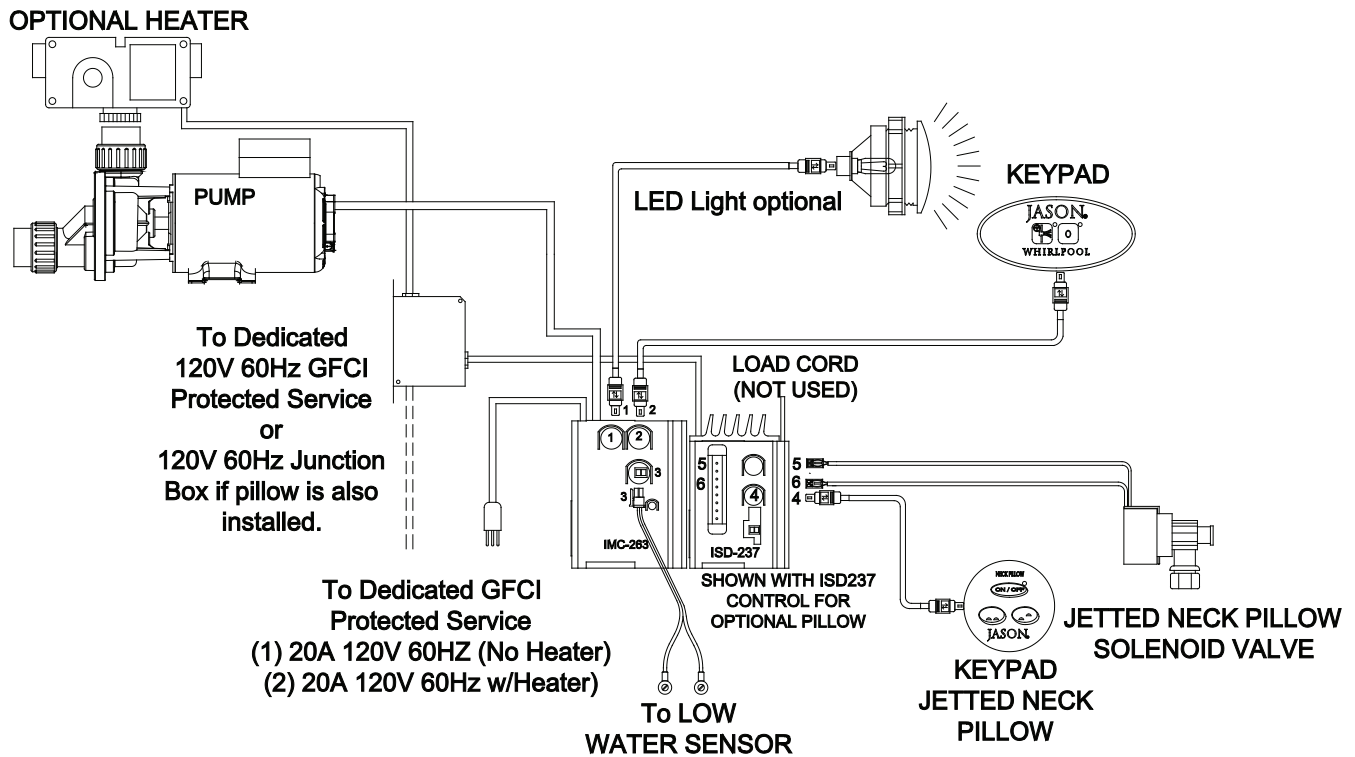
OPTIONAL HEATER

PUMP

LED Light optional

KEYPAD

JASON

0

WHIRLPOOL

To Dedicated 120V 60Hz GFCI Protected Service or 120V 60Hz Junction Box if pillow is also installed.

LOAD CORD (NOT USED)

1 2

1 2

3

3

5

6

4

IMC-263

ISD-237

5

6

4

SHOWN WITH ISD237 CONTROL FOR OPTIONAL PILLOW

NECK PILLOW

ON / OFF

JASON

JETTED NECK PILLOW SOLENOID VALVE

To Dedicated GFCI Protected Service
(1) 20A 120V 60HZ (No Heater)
(2) 20A 120V 60Hz w/Heater)

To LOW WATER SENSOR

KEYPAD JETTED NECK PILLOW